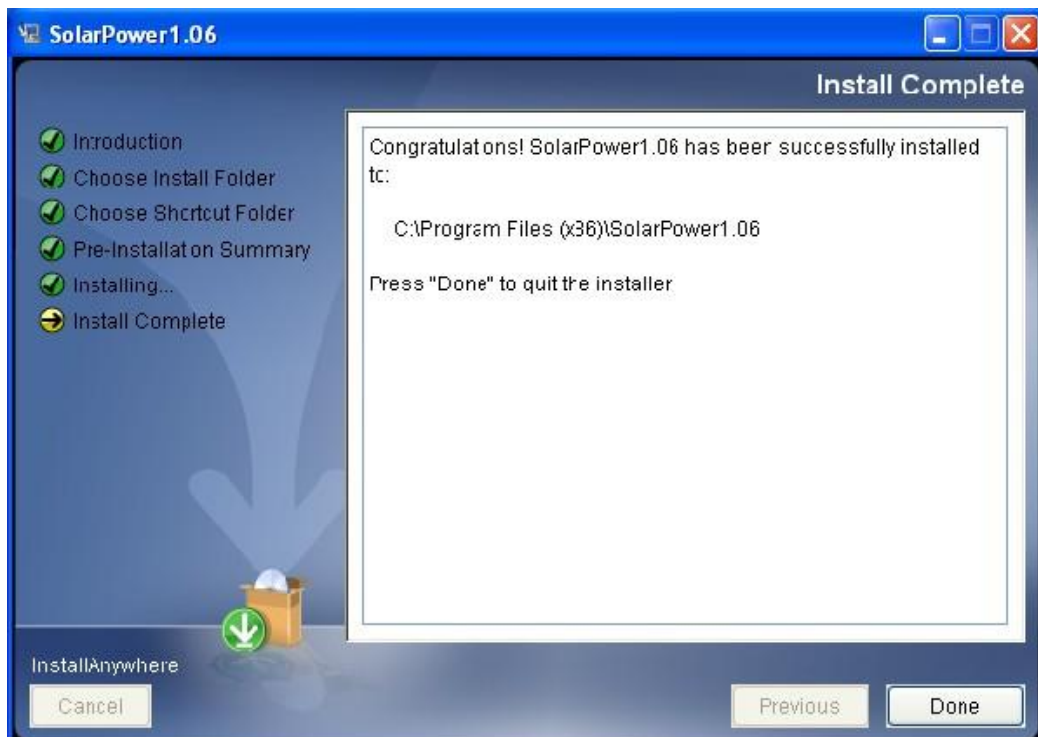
SolarPower1.06

Install Complete

Introduction
Choose Install Folder
Choose Shortcut Folder
Pre-Installation Summary
Installing...
Install Complete

Congratulations! SolarPower1.06 has been successfully installed to:

C:\Program Files (x86)\SolarPower1.06

Press "Done" to quit the installer

InstallAnywhere

Cancel

Previous

Done